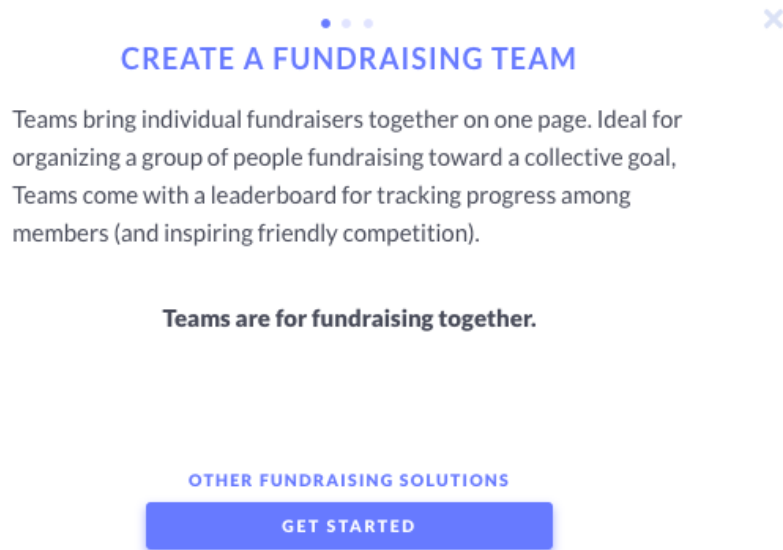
CREATE A FUNDRAISING TEAM

Teams bring individual fundraisers together on one page. Ideal for organizing a group of people fundraising toward a collective goal, Teams come with a leaderboard for tracking progress among members (and inspiring friendly competition).

Teams are for fundraising together.

OTHER FUNDRAISING SOLUTIONS

GET STARTED